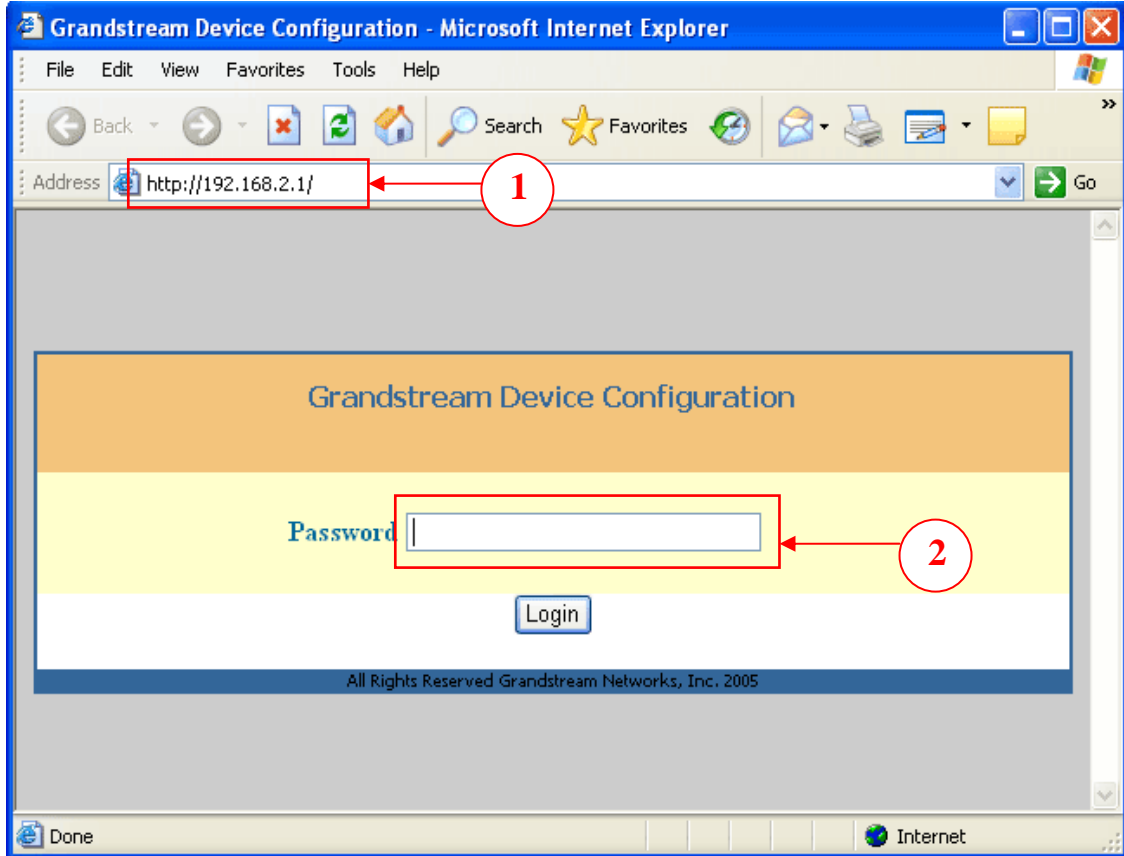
Grandstream Device Configuration - Microsoft Internet Explorer

File Edit View Favorites Tools Help

Back Search Favorites

Address http://192.168.2.1/ Go

1

Grandstream Device Configuration

Password

2

Login

All Rights Reserved Grandstream Networks, Inc. 2005

Done Internet